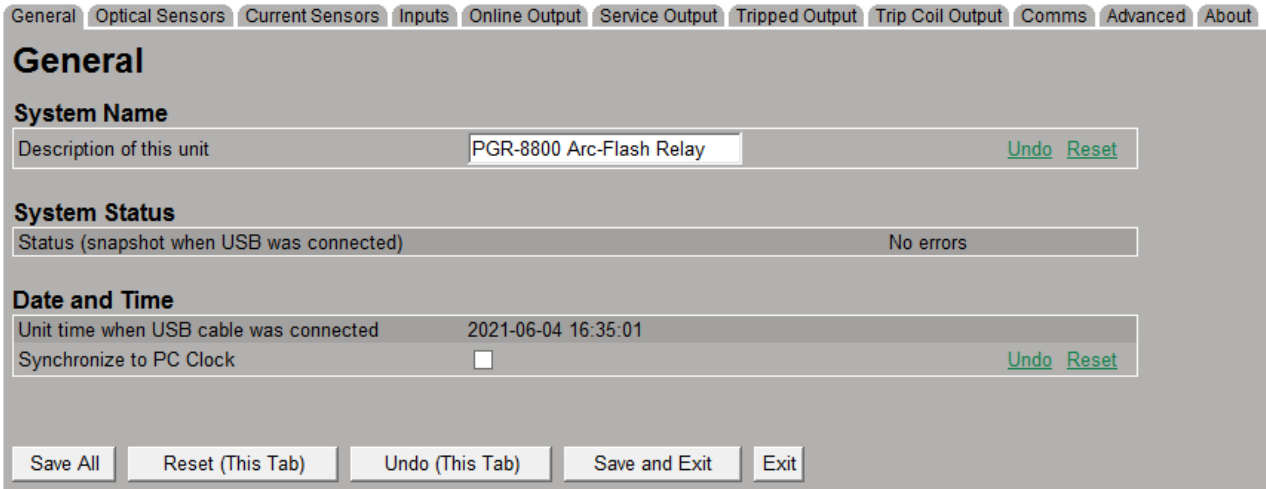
General | Optical Sensors | Current Sensors | Inputs | Online Output | Service Output | Tripped Output | Trip Coil Output | Comms | Advanced | About

General

System Name

| Description of this unit | PGR-8800 Arc-Flash Relay | Undo Reset |
|---|---|---|

System Status

| Status (snapshot when USB was connected) | No errors |
|---|---|

Date and Time

| Unit time when USB cable was connected | 2021-06-04 16:35:01 | |
|---|---|---|
| Synchronize to PC Clock | ☐ | Undo Reset |

Save All | Reset (This Tab) | Undo (This Tab) | Save and Exit | Exit